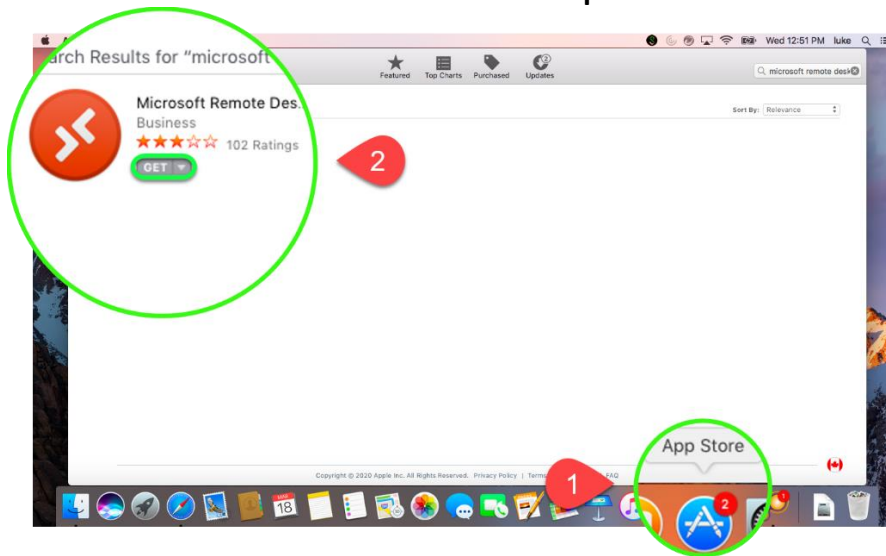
Wed 12:51 PM luke

arch Results for "microsoft

Featured Top Charts Purchased Updates

microsoft remote desk

Microsoft Remote Des
Business
102 Ratings
GET

2

Sort By: Relevance

App Store

Copyright © 2020 Apple Inc. All Rights Reserved. Privacy Policy | Terms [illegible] FAQ

1

18

2